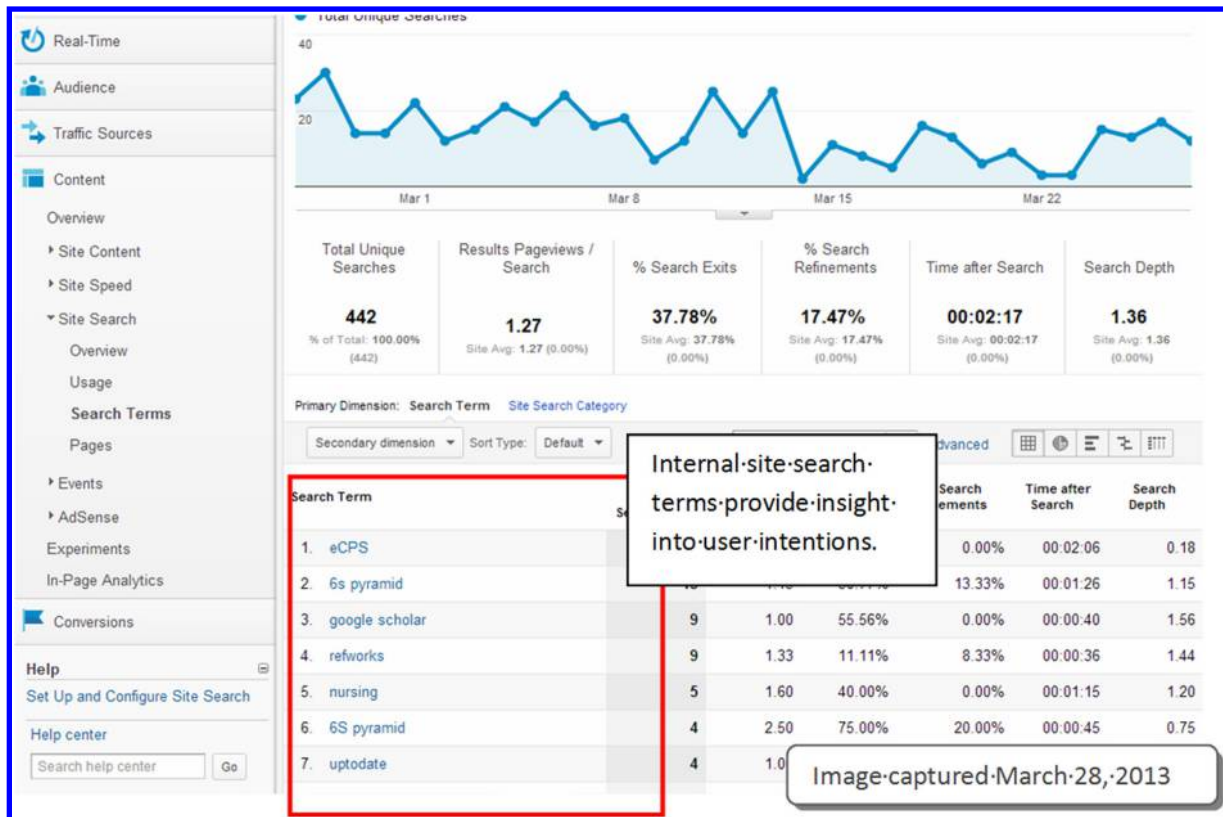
Real-Time

Audience

Traffic Sources

Content

Overview

Site Content

Site Speed

Site Search

Overview

Usage

Search Terms

Pages

Events

AdSense

Experiments

In-Page Analytics

Conversions

Help

Set Up and Configure Site Search

Help center

Search help center

Go

Total Unique Searches

40

20

Mar 1

Mar 8

Mar 15

Mar 22

| Total Unique Searches | Results Pageviews / Search | % Search Exits | % Search Refinements | Time after Search | Search Depth |
|---|---|---|---|---|---|
| 442 | 1.27 | 37.78% | 17.47% | 00:02:17 | 1.36 |
| % of Total: 100.00% (442) | Site Avg: 1.27 (0.00%) | Site Avg: 37.78% (0.00%) | Site Avg: 17.47% (0.00%) | Site Avg: 00:02:17 (0.00%) | Site Avg: 1.36 (0.00%) |

Primary Dimension: Search Term Site Search Category

Secondary dimension Sort Type: Default

dvanced

Internal·site·search·terms·provide·insight·into·user·intentions.

| Search Term | Se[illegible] | | | Search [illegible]ements | Time after Search | Search Depth |
|---|---|---|---|---|---|---|
| 1. eCPS | | | | 0.00% | 00:02:06 | 0.18 |
| 2. 6s pyramid | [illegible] | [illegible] | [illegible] | 13.33% | 00:01:26 | 1.15 |
| 3. google scholar | 9 | 1.00 | 55.56% | 0.00% | 00:00:40 | 1.56 |
| 4. refworks | 9 | 1.33 | 11.11% | 8.33% | 00:00:36 | 1.44 |
| 5. nursing | 5 | 1.60 | 40.00% | 0.00% | 00:01:15 | 1.20 |
| 6. 6S pyramid | 4 | 2.50 | 75.00% | 20.00% | 00:00:45 | 0.75 |
| 7. uptodate | 4 | 1.0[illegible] | | | | |

Image·captured·March·28,·2013